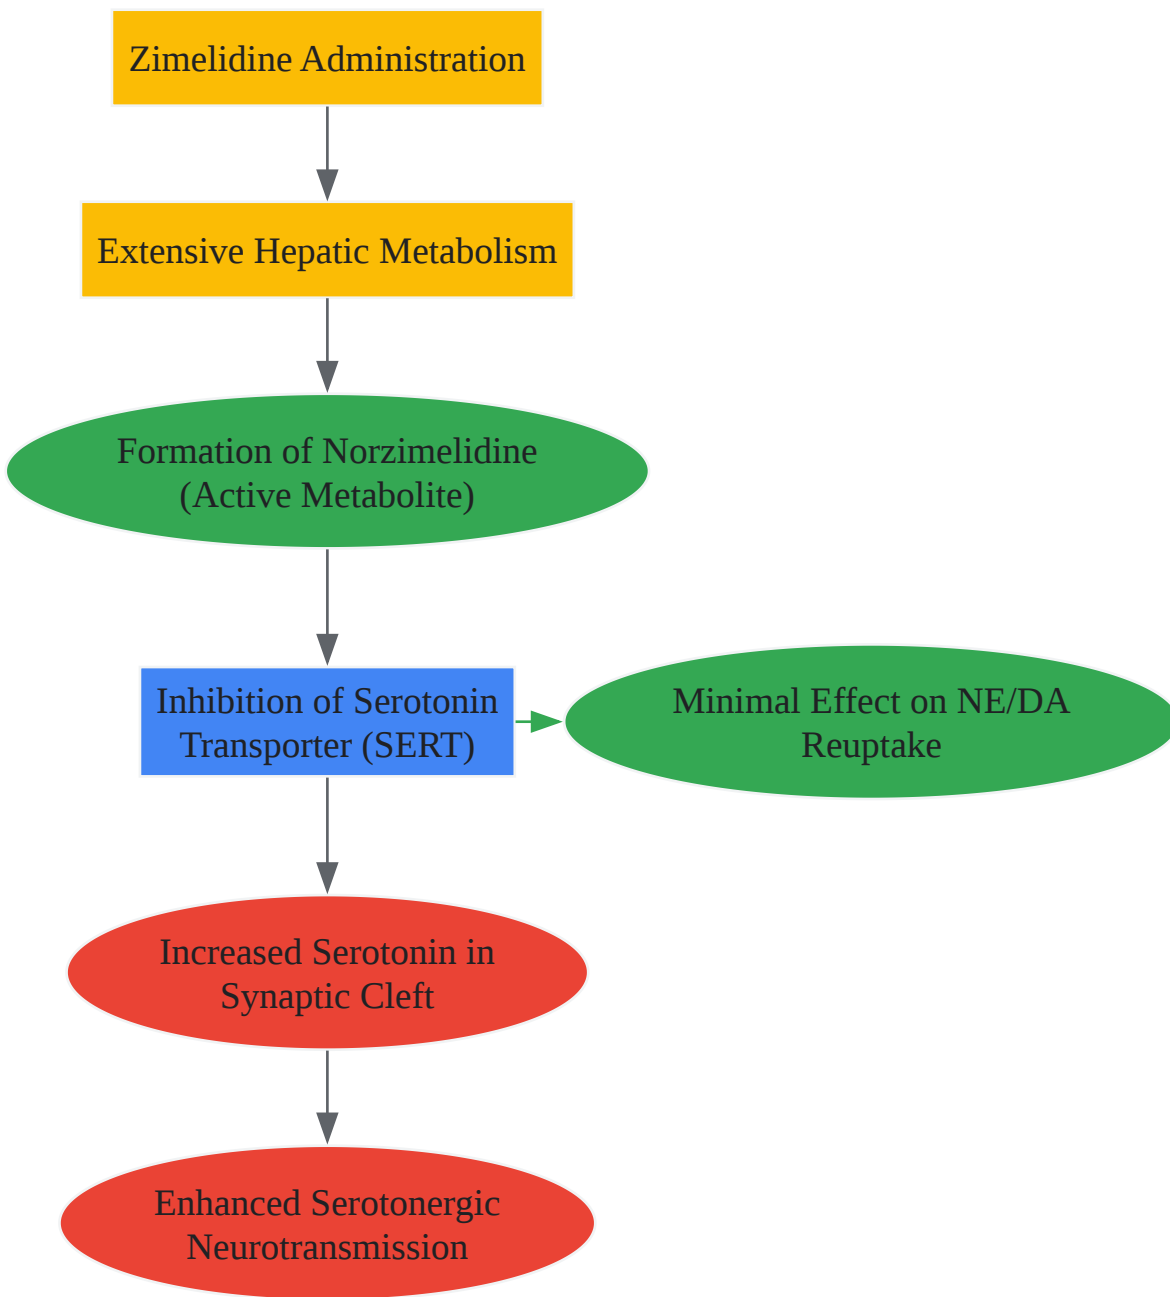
Zimelidine Administration

Extensive Hepatic Metabolism

Formation of Norzimelidine (Active Metabolite)

Inhibition of Serotonin Transporter (SERT)

Minimal Effect on NE/DA Reuptake

Increased Serotonin in Synaptic Cleft

Enhanced Serotonergic Neurotransmission